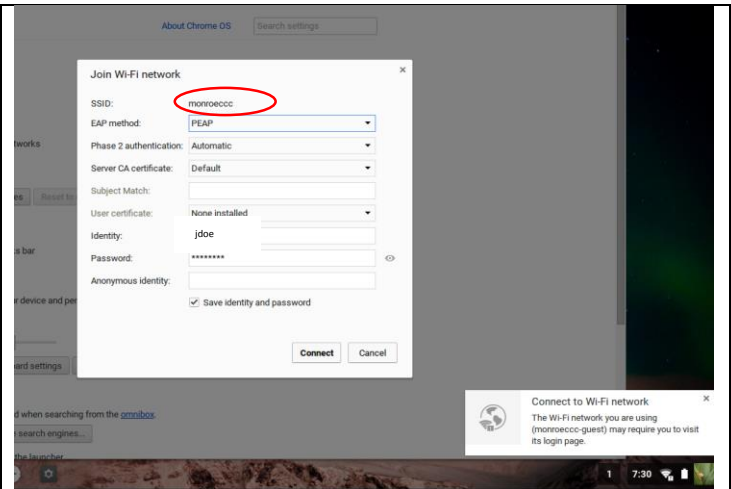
About Chrome OS

Search settings

Join Wi-Fi network

×

SSID: monroeccc

EAP method: PEAP

Phase 2 authentication: Automatic

Server CA certificate: Default

Subject Match:

User certificate: None installed

Identity: jdoe

Password: ********

Anonymous identity:

Save identity and password

Connect

Cancel

tworks

es

Reset to

s bar

r device and per

ard settings

d when searching from the omnibox.

r search engines...

the launcher

Connect to Wi-Fi network

×

The Wi-Fi network you are using (monroeccc-guest) may require you to visit its login page.

1

7:30